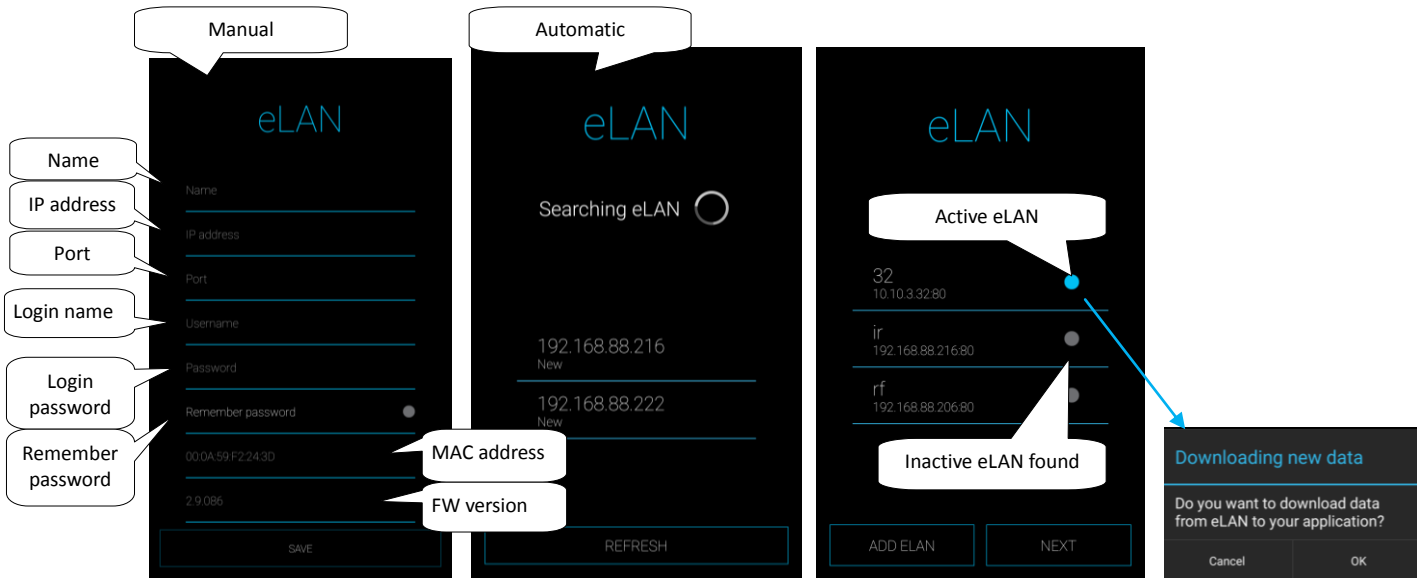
Manual

eLAN

Name

Name

IP address

IP address

Port

Port

Login name

Username

Login password

Password

Remember password

Remember password

00:0A:59:F2:24:3D

MAC address

2.9.086

FW version

SAVE

Automatic

eLAN

Searching eLAN

192.168.88.216
New

192.168.88.222
New

REFRESH

eLAN

Active eLAN

32
10.10.3.32:80

ir
192.168.88.216:80

rf
192.168.88.206:80

Inactive eLAN found

ADD ELAN

NEXT

Downloading new data

Do you want to download data from eLAN to your application?

Cancel

OK